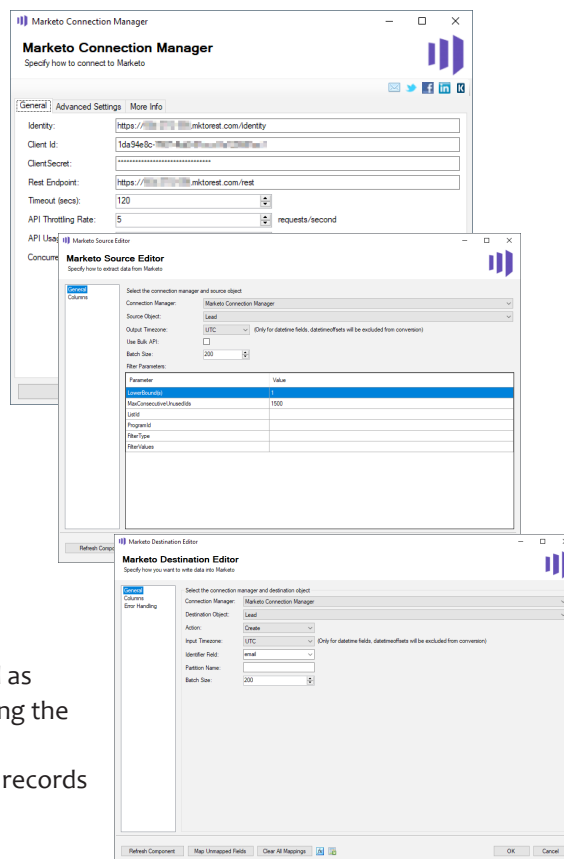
Marketo Connection Manager

Marketo Connection Manager
Specify how to connect to Marketo

General | Advanced Settings | More Info

Identity: https://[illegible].mktorest.com/identity
Client Id: 1da94e8c-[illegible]
ClientSecret: ********************************
Rest Endpoint: https://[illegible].mktorest.com/rest
Timeout (secs): 120
API Throttling Rate: 5 requests/second
API Usa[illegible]
Concurre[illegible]

Marketo Source Editor

Marketo Source Editor
Specify how to extract data from Marketo

General
Columns

Select the connection manager and source object
Connection Manager: Marketo Connection Manager
Source Object: Lead
Output Timezone: UTC (Only for datetime fields, datetimeoffsets will be excluded from conversion)
Use Bulk API:
Batch Size: 200
Filter Parameters:

| Parameter | Value |
|---|---|
| LowerBound(Id) | 1 |
| MaxConsecutiveUnusedIds | 1500 |
| ListId | |
| ProgramId | |
| FilterType | |
| FilterValues | |

Refresh Compo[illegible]

Marketo Destination Editor

Marketo Destination Editor
Specify how you want to write data into Marketo

General
Columns
Error Handling

Select the connection manager and destination object
Connection Manager: Marketo Connection Manager
Destination Object: Lead
Action: Create
Input Timezone: UTC (Only for datetime fields, datetimeoffsets will be excluded from conversion)
Identifier Field: email
Partition Name:
Batch Size: 200

Refresh Component | Map Unmapped Fields | Clear All Mappings | OK | Cancel

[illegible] as
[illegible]ng the
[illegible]records